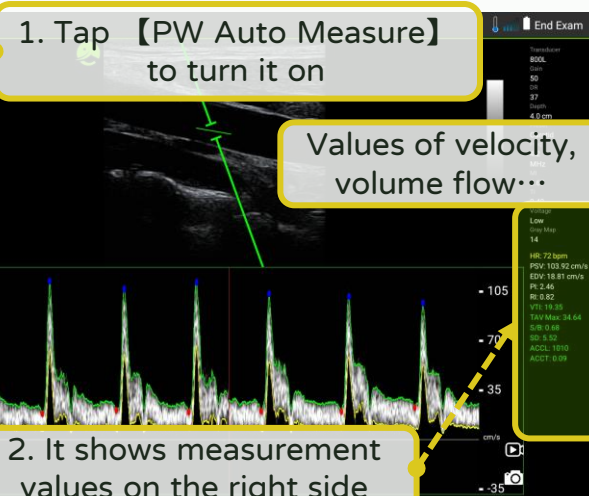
1. Tap 【PW Auto Measure】 to turn it on

End Exam

Transducer
B00L
Gain
50
DR
37
Depth
4.0 cm

Values of velocity, volume flow…

MHz

Voltage
Low
Gray Map
14

HR: 72 bpm
PSV: 103.92 cm/s
EDV: 18.81 cm/s
PI: 2.46
RI: 0.82
VTI: 19.35
TAV Max: 34.64
S/D: 0.68
SD: 5.52
ACCL: 1010
ACCT: 0.09

- 105
- 70
- 35
cm/s
- -35

2. It shows measurement values on the right side